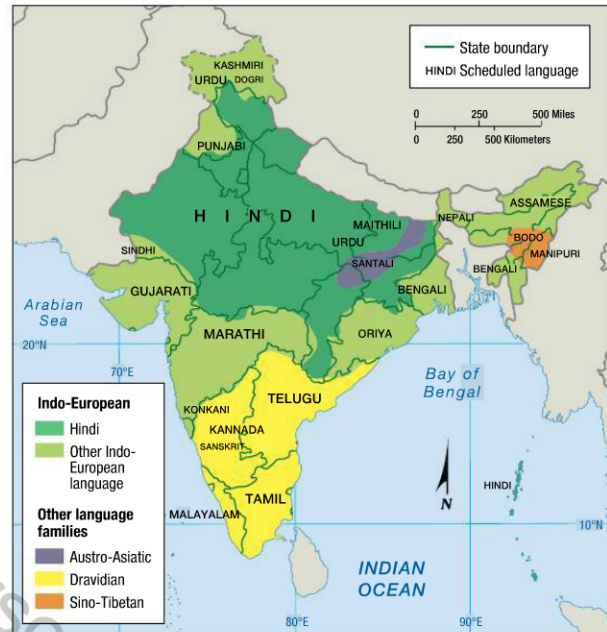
State boundary
HINDI Scheduled language

0 250 500 Miles
0 250 500 Kilometers

KASHMIRI
URDU DOGRI
PUNJABI
H I N D I
SINDHI
GUJARATI
MAITHILI
URDU
SANTALI
BENGALI
NEPALI
ASSAMESE
BODO
MANIPURI
BENGALI
MARATHI
ORIYA
TELUGU
KONKANI
KANNADA
SANSKRIT
TAMIL
MALAYALAM
HINDI

Arabian Sea
Bay of Bengal
INDIAN OCEAN

20°N
70°E
80°E
90°E
10°N
N

Indo-European
Hindi
Other Indo-European language
Other language families
Austro-Asiatic
Dravidian
Sino-Tibetan